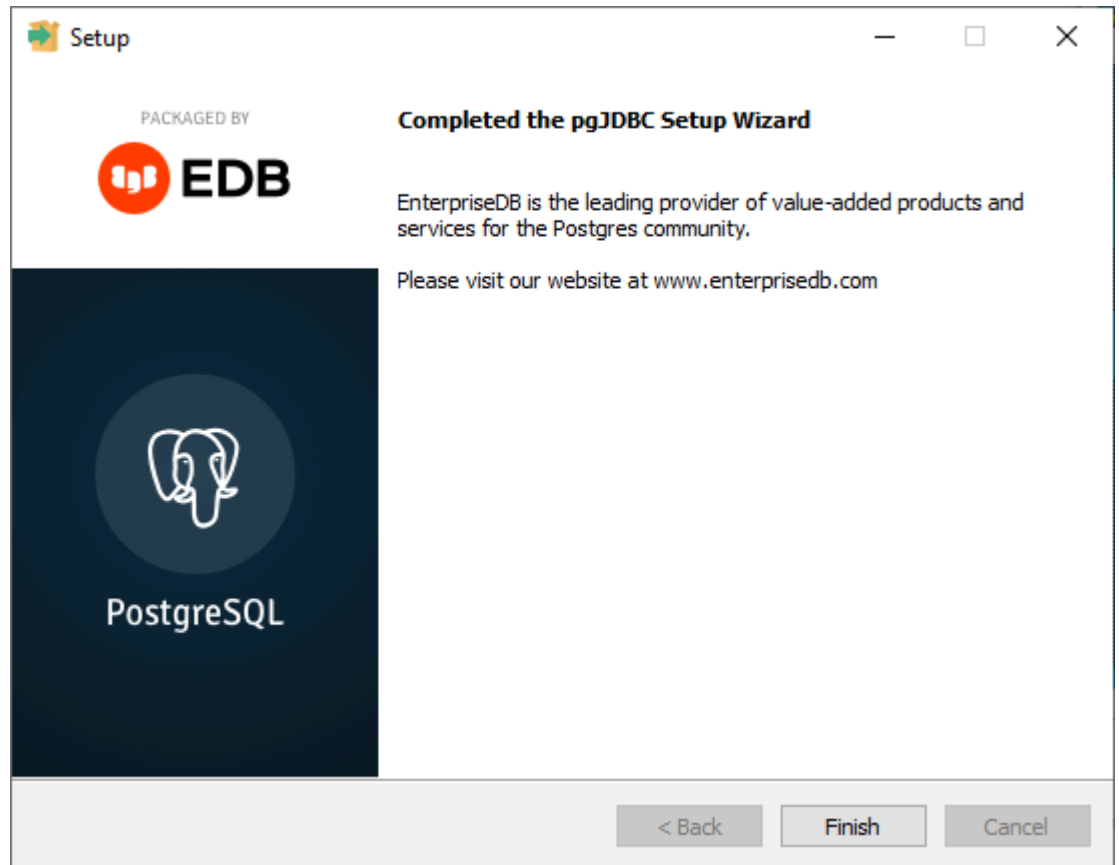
Setup

PACKAGED BY

EDB

PostgreSQL

Completed the pgJDBC Setup Wizard

EnterpriseDB is the leading provider of value-added products and services for the Postgres community.

Please visit our website at www.enterprisedb.com

< Back

Finish

Cancel